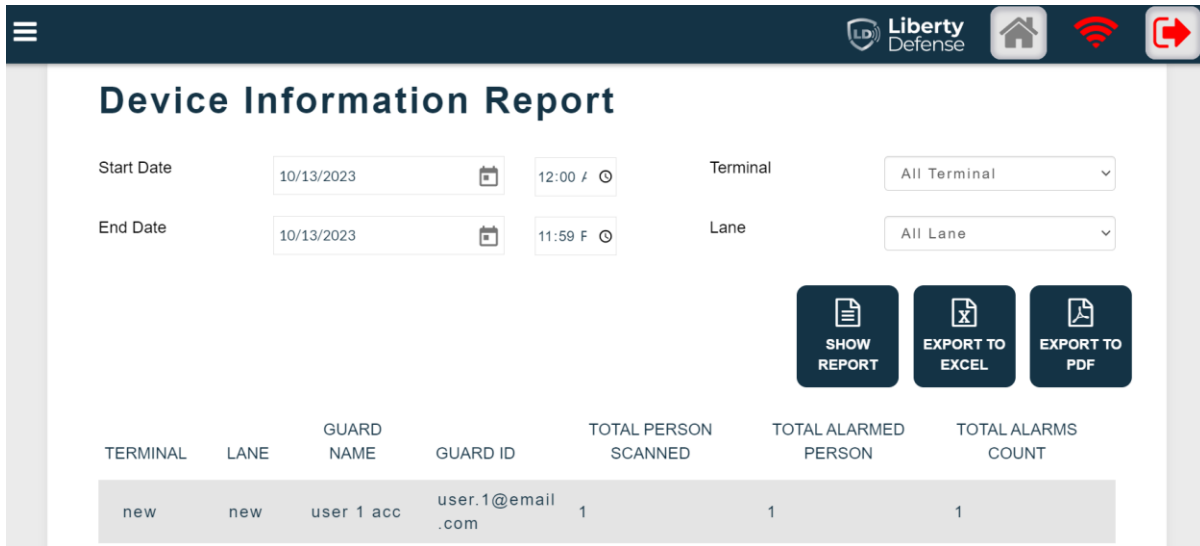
LD Liberty Defense

Device Information Report

Start Date 10/13/2023 12:00 A

End Date 10/13/2023 11:59 P

Terminal All Terminal

Lane All Lane

SHOW REPORT

EXPORT TO EXCEL

EXPORT TO PDF

| TERMINAL | LANE | GUARD NAME | GUARD ID | TOTAL PERSON SCANNED | TOTAL ALARMED PERSON | TOTAL ALARMS COUNT |
|---|---|---|---|---|---|---|
| new | new | user 1 acc | user.1@email.com | 1 | 1 | 1 |